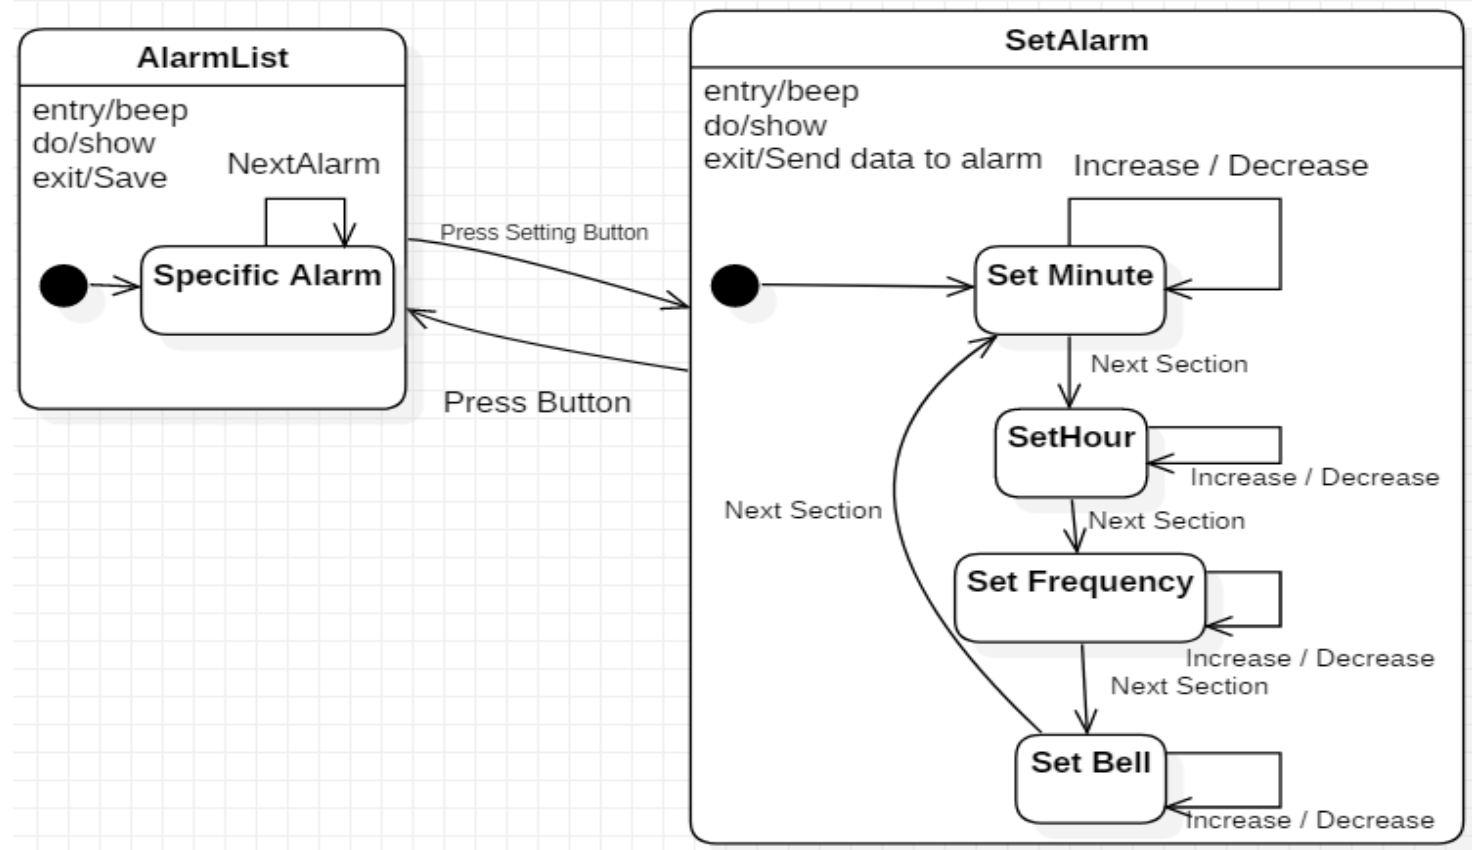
AlarmList

entry/beep
do/show
exit/Save

NextAlarm

Specific Alarm

Press Setting Button

Press Button

SetAlarm

entry/beep
do/show
exit/Send data to alarm

Increase / Decrease

Set Minute

Next Section

SetHour

Increase / Decrease

Next Section

Next Section

Set Frequency

Increase / Decrease

Next Section

Set Bell

Increase / Decrease